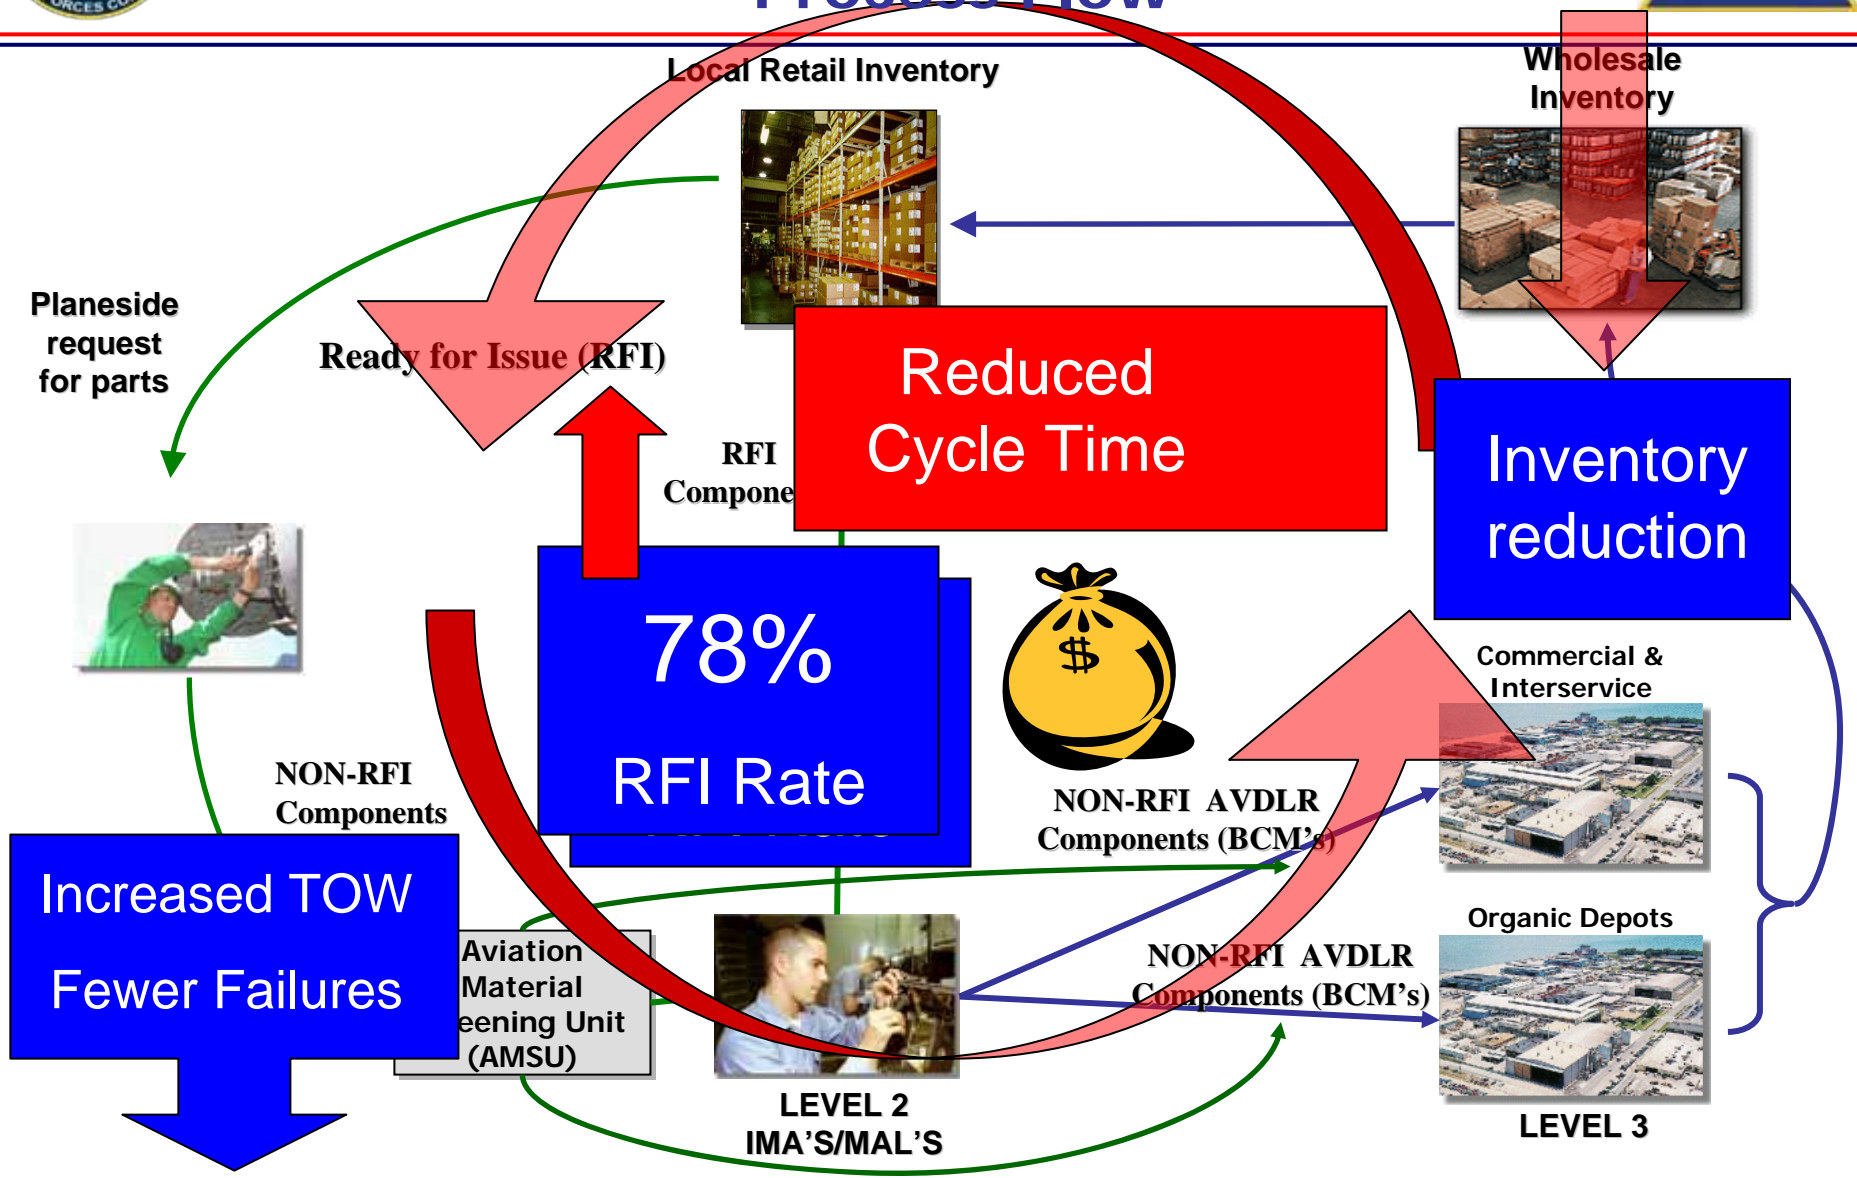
Local Retail Inventory

Wholesale Inventory

Planeside request for parts

Ready for Issue (RFI)

RFI Compone

Reduced Cycle Time

Inventory reduction

78%

RFI Rate

Commercial & Interservice

NON-RFI Components

NON-RFI AVDLR Components (BCM's)

Increased TOW

Fewer Failures

Aviation Material eening Unit (AMSU)

NON-RFI AVDLR Components (BCM's)

Organic Depots

LEVEL 2 IMA'S/MAL'S

LEVEL 3